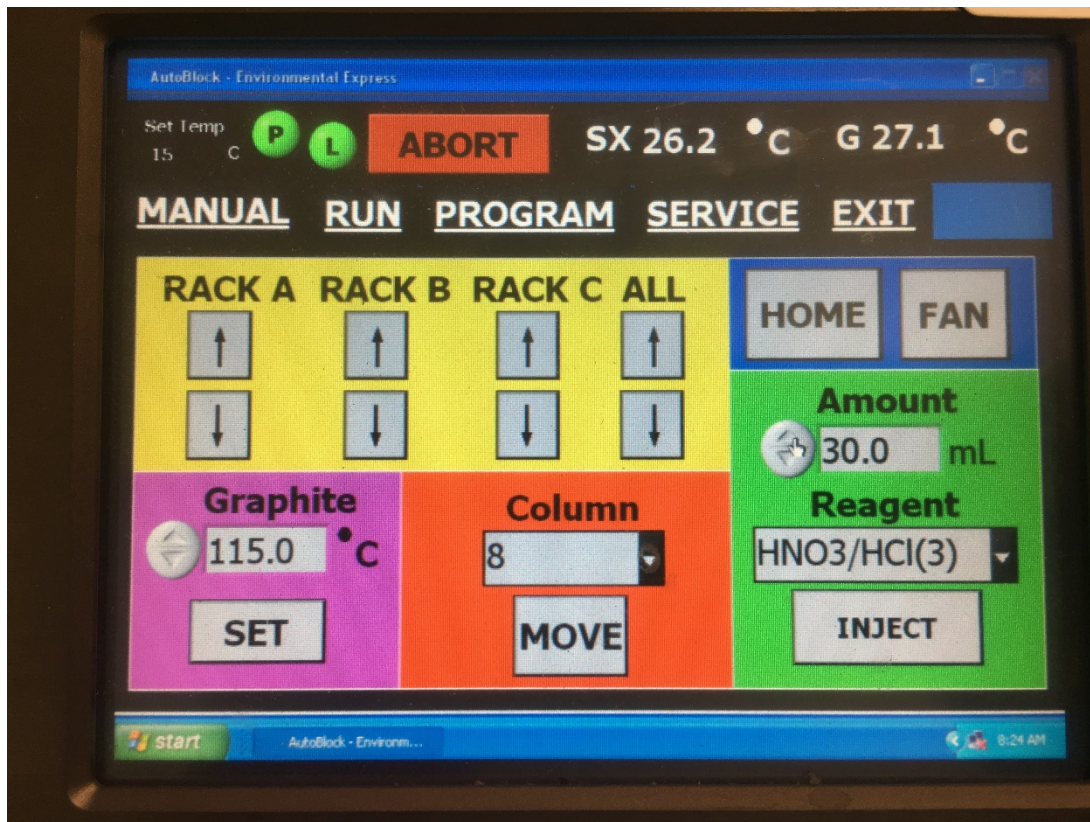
AutoBlock - Environmental Express

Set Temp 15 C

P L ABORT SX 26.2 °C G 27.1 °C

MANUAL RUN PROGRAM SERVICE EXIT

RACK A RACK B RACK C ALL

↑ ↑ ↑ ↑

↓ ↓ ↓ ↓

HOME FAN

Amount

30.0 mL

Reagent

HNO3/HCl(3)

INJECT

Graphite

115.0 °C

SET

Column

8

MOVE

start AutoBlock - Environm...

8:24 AM